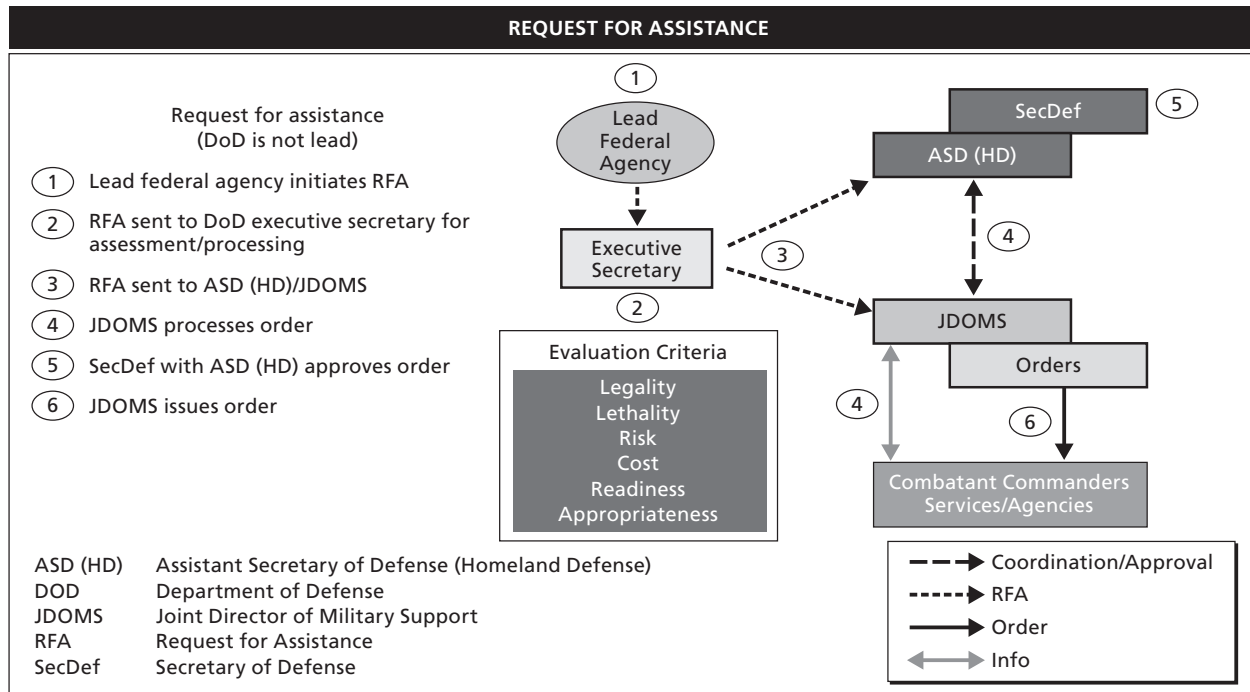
REQUEST FOR ASSISTANCE

Request for assistance
(DoD is not lead)

1 Lead federal agency initiates RFA

2 RFA sent to DoD executive secretary for assessment/processing

3 RFA sent to ASD (HD)/JDOMS

4 JDOMS processes order

5 SecDef with ASD (HD) approves order

6 JDOMS issues order

1

Lead Federal Agency

Executive Secretary

2

Evaluation Criteria

Legality
Lethality
Risk
Cost
Readiness
Appropriateness

SecDef

5

ASD (HD)

4

3

JDOMS

Orders

4

6

Combatant Commanders Services/Agencies

| | |
|---|---|
| ASD (HD) | Assistant Secretary of Defense (Homeland Defense) |
| DOD | Department of Defense |
| JDOMS | Joint Director of Military Support |
| RFA | Request for Assistance |
| SecDef | Secretary of Defense |

Coordination/Approval
RFA
Order
Info